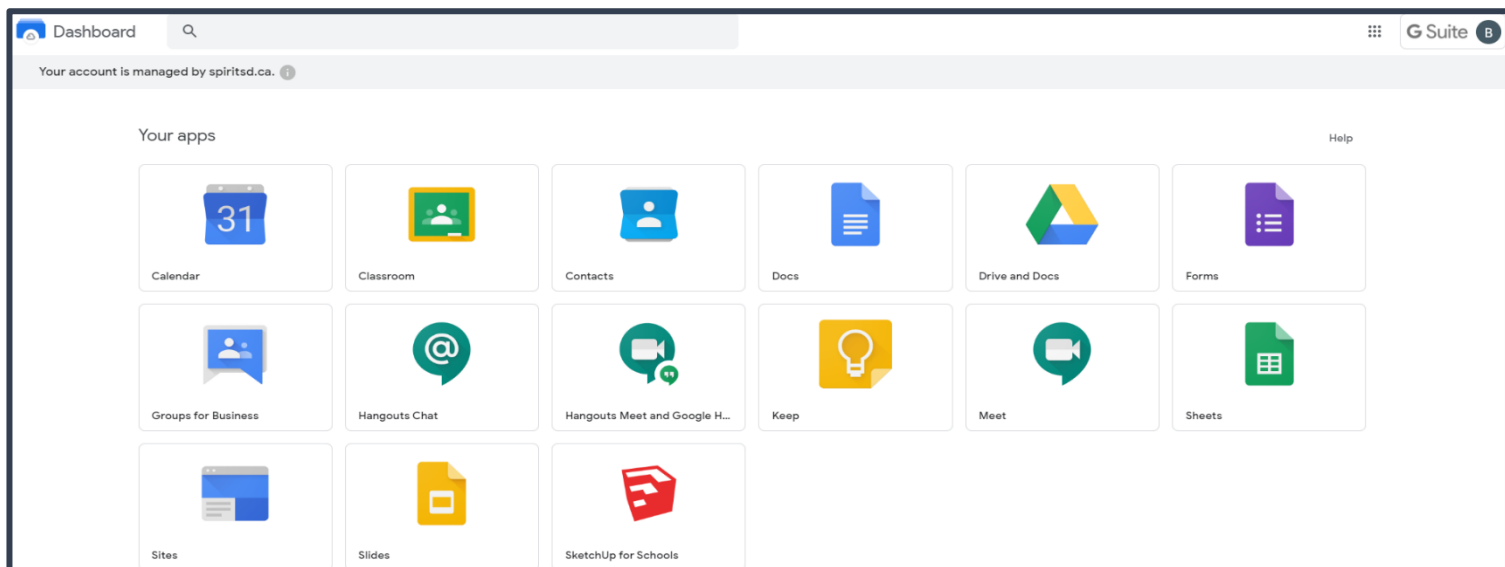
Dashboard

G Suite B

Your account is managed by spiritsd.ca.

Your apps

Help

31

Calendar

Classroom

Contacts

Docs

Drive and Docs

Forms

Groups for Business

Hangouts Chat

Hangouts Meet and Google H...

Keep

Meet

Sheets

Sites

Slides

SketchUp for Schools